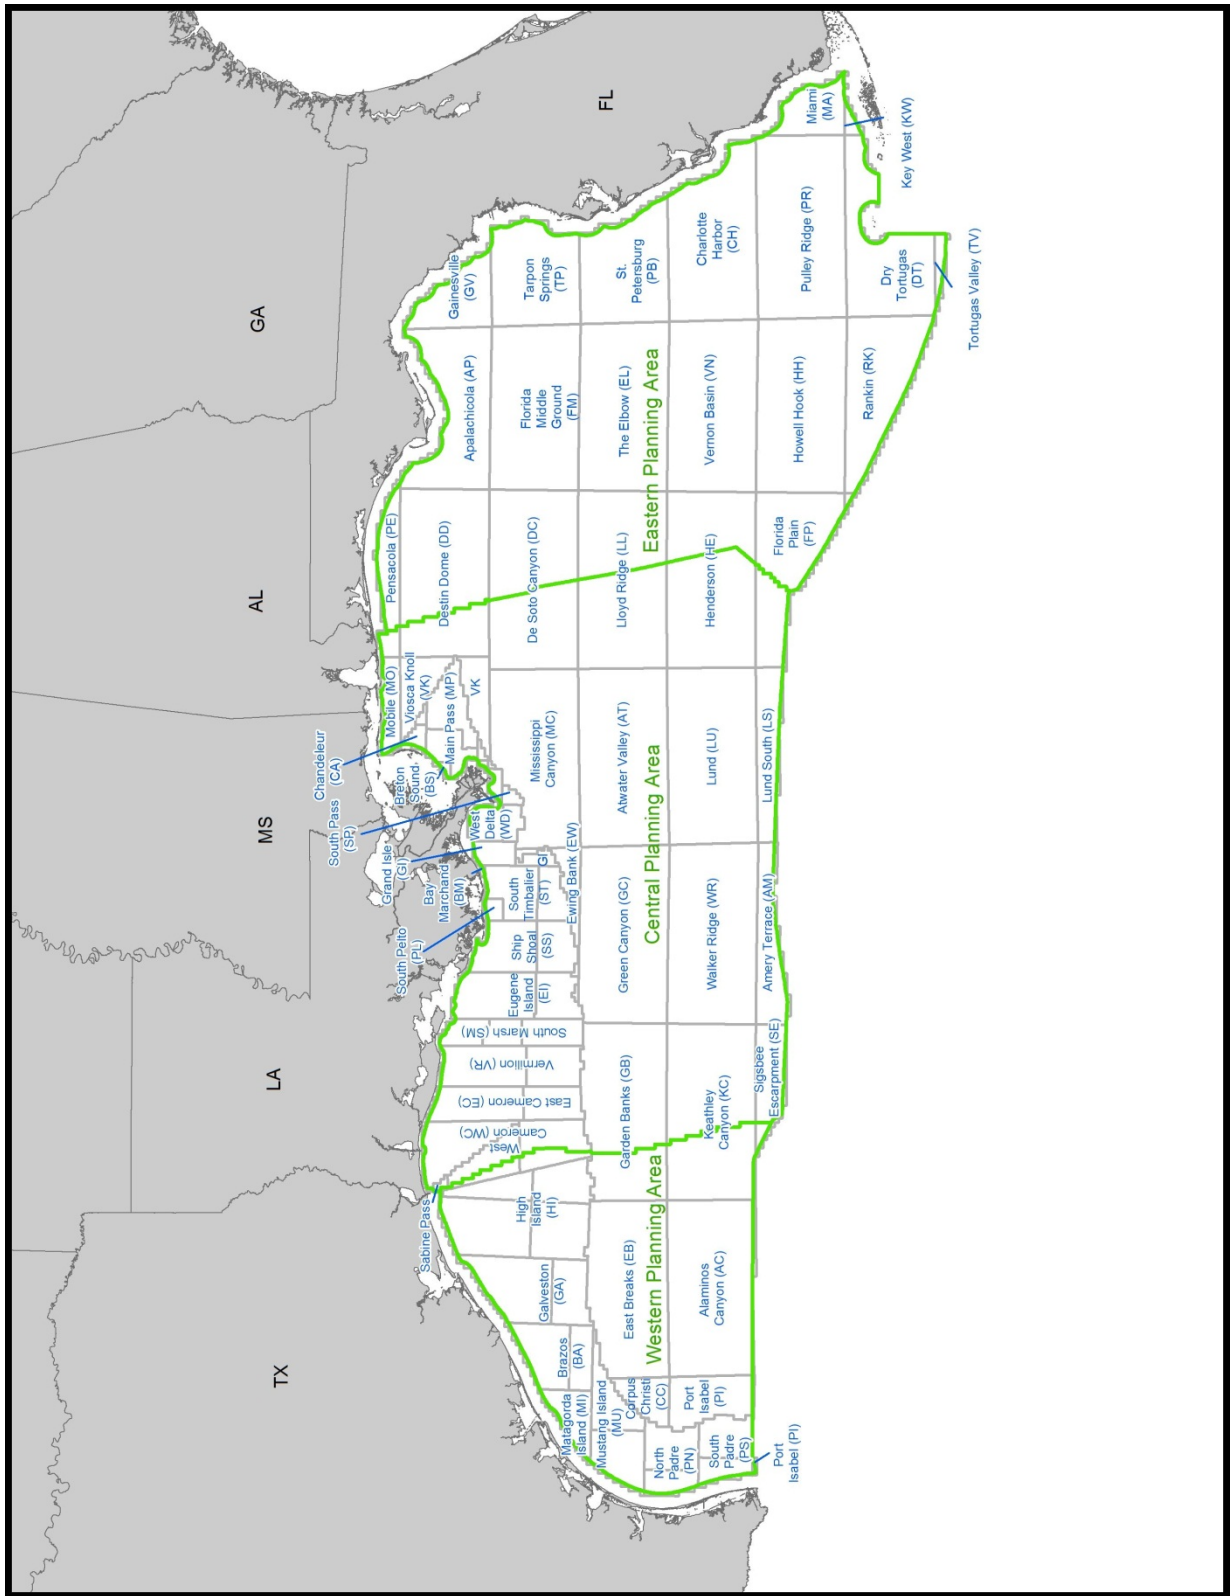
FL

GA

AL

MS

LA

TX

Miami (MA)

Key West (KW)

Pulley Ridge (PR)

Charlotte Harbor (CH)

St. Petersburg (PB)

Tarpon Springs (TP)

Gainesville (GV)

Dry Tortugas (DT)

Tortugas Valley (TV)

Apalachicola (AP)

Florida Middle Ground (FM)

The Elbow (EL)

Vernon Basin (VN)

Howell Hook (HH)

Rankin (RK)

Eastern Planning Area

Pensacola (PE)

Destin Dome (DD)

De Soto Canyon (DC)

Lloyd Ridge (LL)

Henderson (HE)

Florida Plain (FP)

Mobile (MO)

Viosca Knoll (VK)

Main Pass (MP)

VK

Chandeleur (CA)

Breton Sound (BS)

South Pass (SP)

Mississippi Canyon (MC)

Atwater Valley (AT)

Lund (LU)

Lund South (LS)

Grand Isle (GI)

West Delta (WD)

Bay Marchand (BM)

South Pelto (PL)

South Timbalier (ST)

GI

Ewing Bank (EW)

Ship Shoal (SS)

Central Planning Area

Green Canyon (GC)

Walker Ridge (WR)

Amery Terrace (AM)

Eugene Island (EI)

South Marsh (SM)

Vermilion (VR)

East Cameron (EC)

West Cameron (WC)

Garden Banks (GB)

Keathley Canyon (KC)

Sigsbee Escarpment (SE)

Sabine Pass

High Island (HI)

Galveston (GA)

East Breaks (EB)

Western Planning Area

Alaminos Canyon (AC)

Brazos (BA)

Matagorda Island (MI)

Mustang Island (MU)

Corpus Christi (CC)

Port Isabel (PI)

North Padre (PN)

South Padre (PS)

Port Isabel (PI)